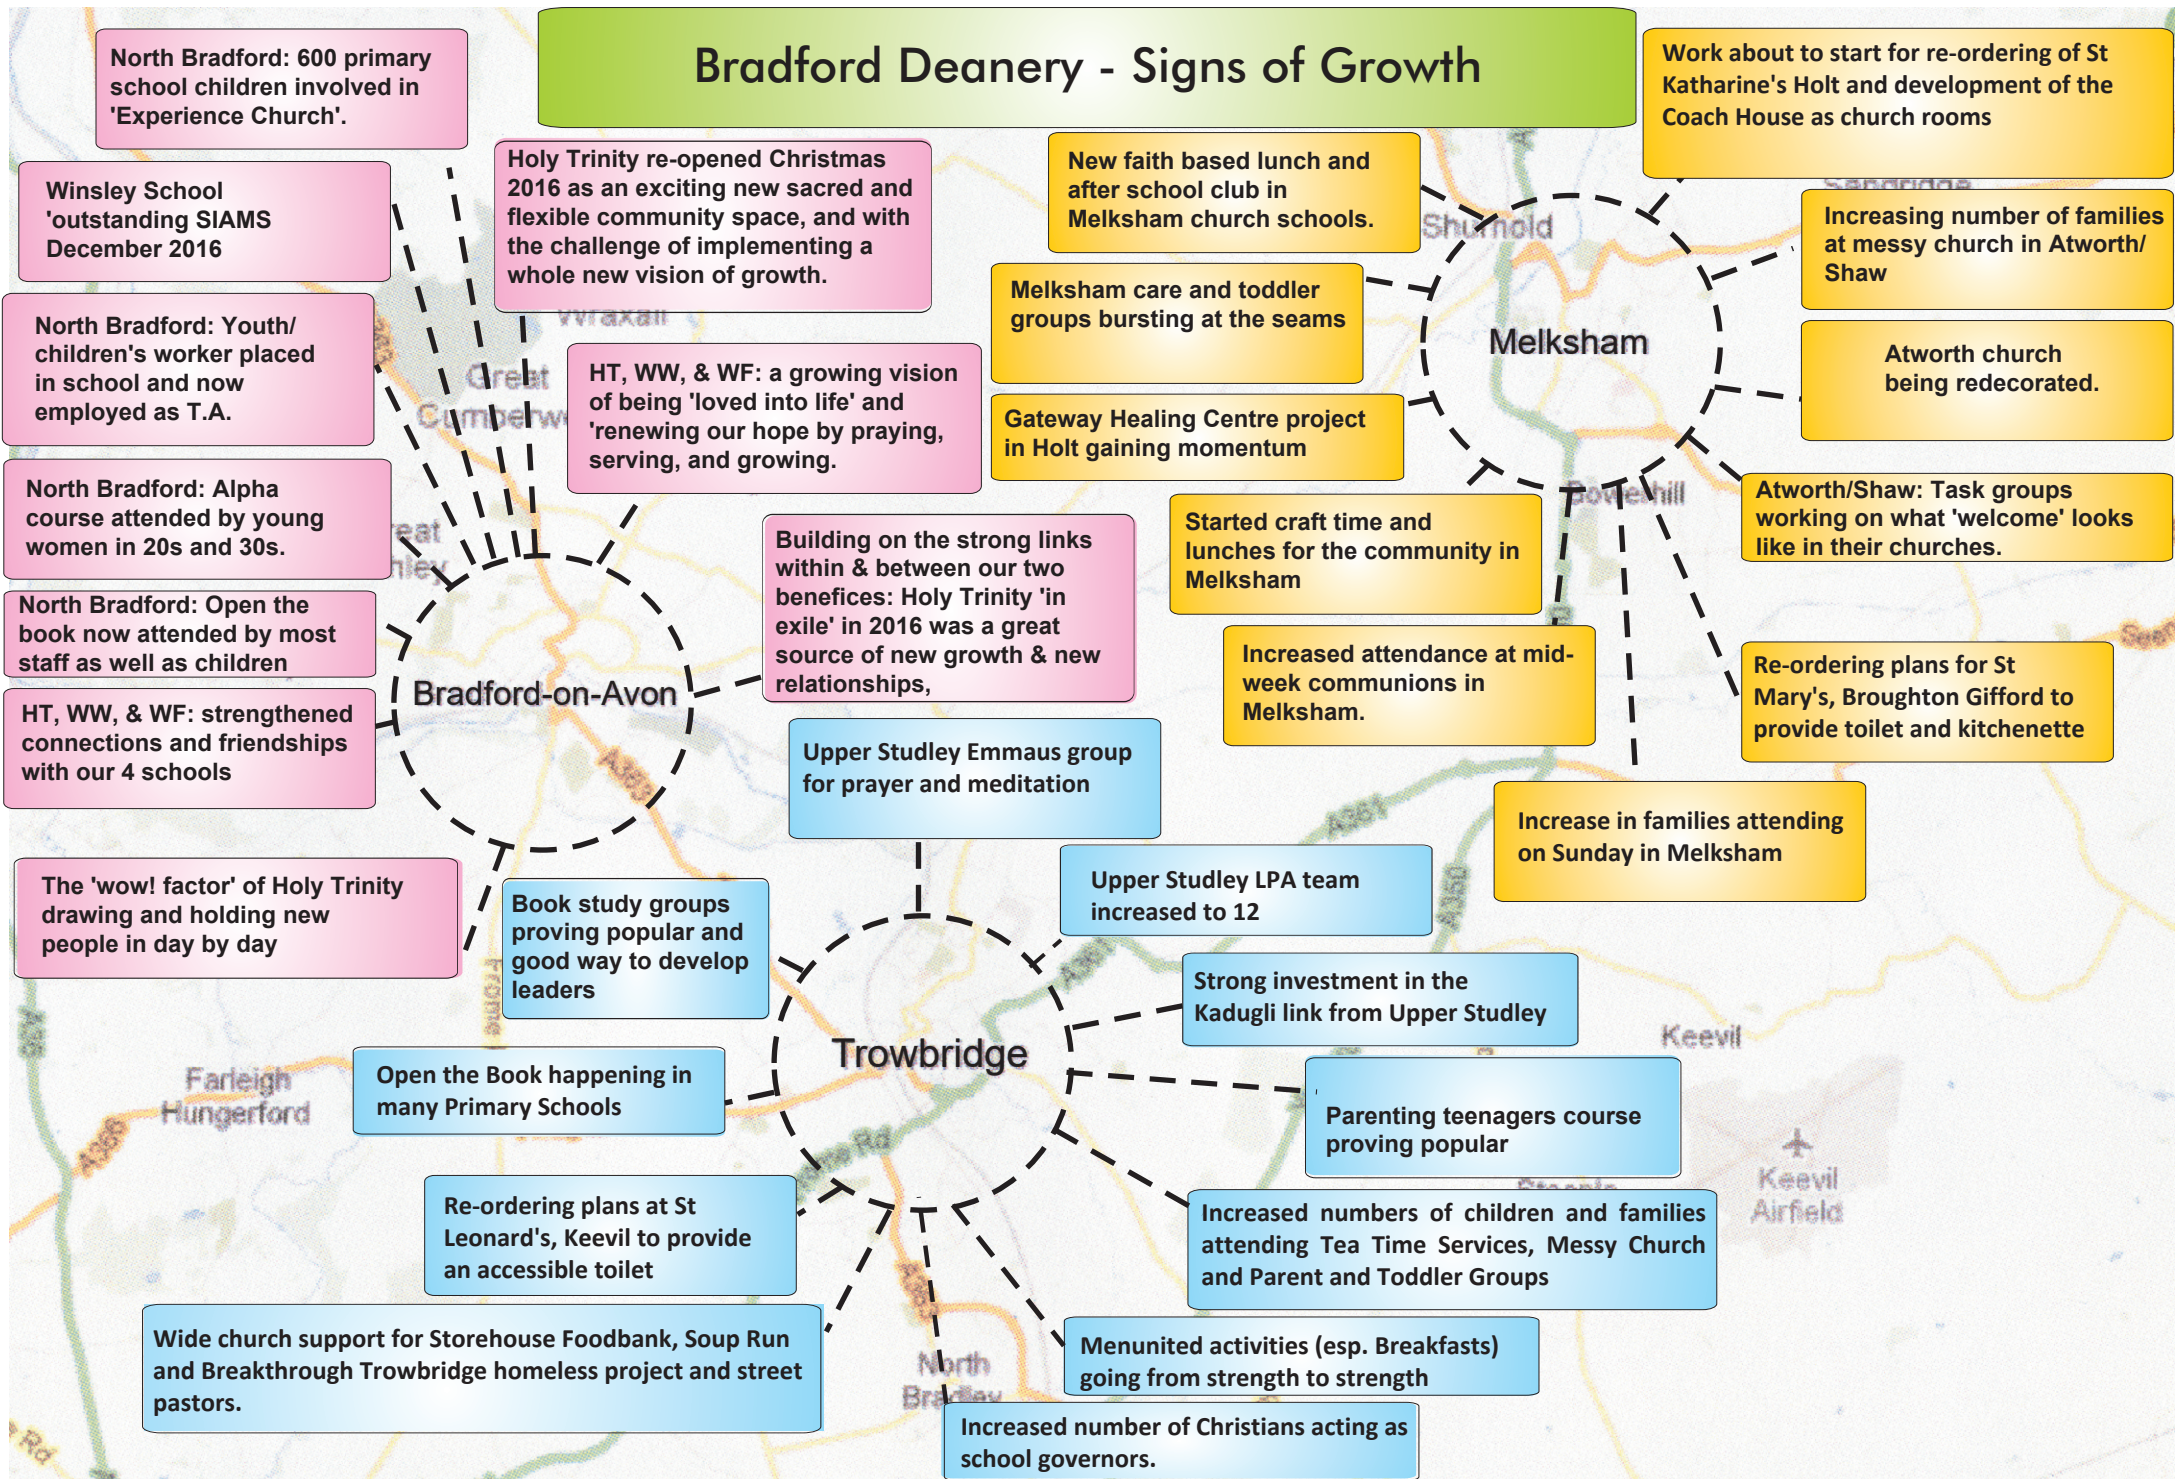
Bradford Deanery - Signs of Growth

North Bradford: 600 primary school children involved in 'Experience Church'.

Winsley School 'outstanding SIAMS December 2016

North Bradford: Youth/ children's worker placed in school and now employed as T.A.

North Bradford: Alpha course attended by young women in 20s and 30s.

North Bradford: Open the book now attended by most staff as well as children

HT, WW, & WF: strengthened connections and friendships with our 4 schools

Holy Trinity re-opened Christmas 2016 as an exciting new sacred and flexible community space, and with the challenge of implementing a whole new vision of growth.

HT, WW, & WF: a growing vision of being 'loved into life' and 'renewing our hope by praying, serving, and growing.

Building on the strong links within & between our two benefices: Holy Trinity 'in exile' in 2016 was a great source of new growth & new relationships,

Bradford-on-Avon

The 'wow! factor' of Holy Trinity drawing and holding new people in day by day

New faith based lunch and after school club in Melksham church schools.

Melksham care and toddler groups bursting at the seams

Gateway Healing Centre project in Holt gaining momentum

Started craft time and lunches for the community in Melksham

Increased attendance at mid-week communions in Melksham.

Melksham

Work about to start for re-ordering of St Katharine's Holt and development of the Coach House as church rooms

Increasing number of families at messy church in Atworth/ Shaw

Atworth church being redecorated.

Atworth/Shaw: Task groups working on what 'welcome' looks like in their churches.

Re-ordering plans for St Mary's, Broughton Gifford to provide toilet and kitchenette

Increase in families attending on Sunday in Melksham

Upper Studley Emmaus group for prayer and meditation

Upper Studley LPA team increased to 12

Book study groups proving popular and good way to develop leaders

Strong investment in the Kadugli link from Upper Studley

Trowbridge

Open the Book happening in many Primary Schools

Parenting teenagers course proving popular

Re-ordering plans at St Leonard's, Keevil to provide an accessible toilet

Increased numbers of children and families attending Tea Time Services, Messy Church and Parent and Toddler Groups

Wide church support for Storehouse Foodbank, Soup Run and Breakthrough Trowbridge homeless project and street pastors.

Menunited activities (esp. Breakfasts) going from strength to strength

Increased number of Christians acting as school governors.

Shurnold
Wraxall
Great Cumberwell
Farleigh Hungerford
Keevil
Keevil Airfield
North Bradley
Bowerhill
Frome
A350
A361
A363
A366